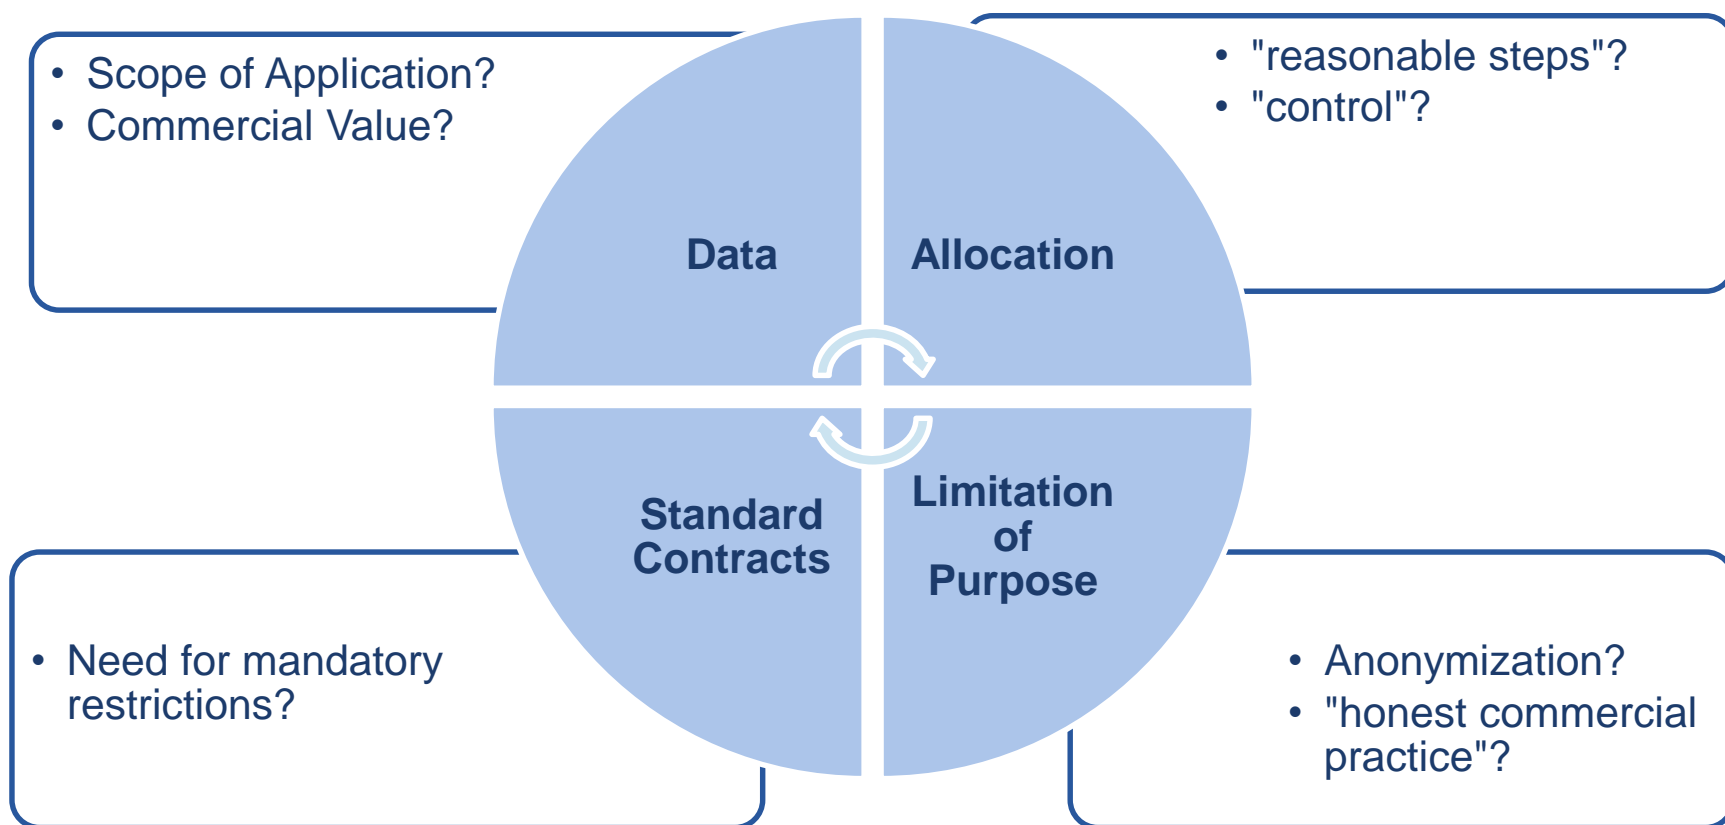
• Scope of Application?
• Commercial Value?

• "reasonable steps"?
• "control"?

Data

Allocation

Standard Contracts

Limitation of Purpose

• Need for mandatory restrictions?

• Anonymization?
• "honest commercial practice"?